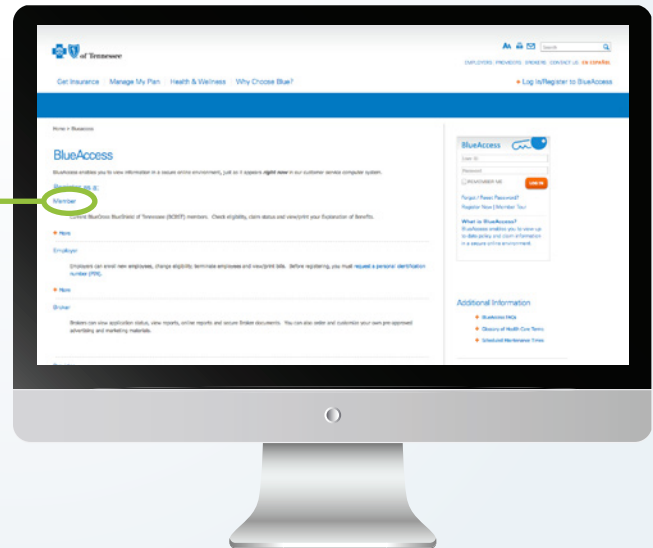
of Tennessee

Search

EMPLOYERS PROVIDERS BROKERS CONTACT US EN ESPAÑOL

Get Insurance | Manage My Plan | Health & Wellness | Why Choose Blue?

Log In/Register to BlueAccess

Home > BlueAccess

BlueAccess

BlueAccess enables you to view information in a secure online environment, just as it appears right now in our customer service computer system.

Member

Current BlueCross BlueShield of Tennessee (BCBST) members. Check eligibility, claim status and view/print your Explanation of Benefits.

More

Employer

Employers can enroll new employees, change eligibility, terminate employees and view/print bills. Before registering, you must request a personal identification number (PIN).

More

Broker

Brokers can view application status, view reports, online reports and secure Broker documents. You can also order and customize your own pre-approved advertising and marketing materials.

BlueAccess

User ID

Password

REMEMBER ME

LOG IN

Forgot / Reset Password?

Register Now | Member Tour

What is BlueAccess?

BlueAccess enables you to view up-to-date policy and claim information in a secure online environment.

Additional Information

BlueAccess FAQs

Glossary of Health Care Terms

Scheduled Maintenance Times